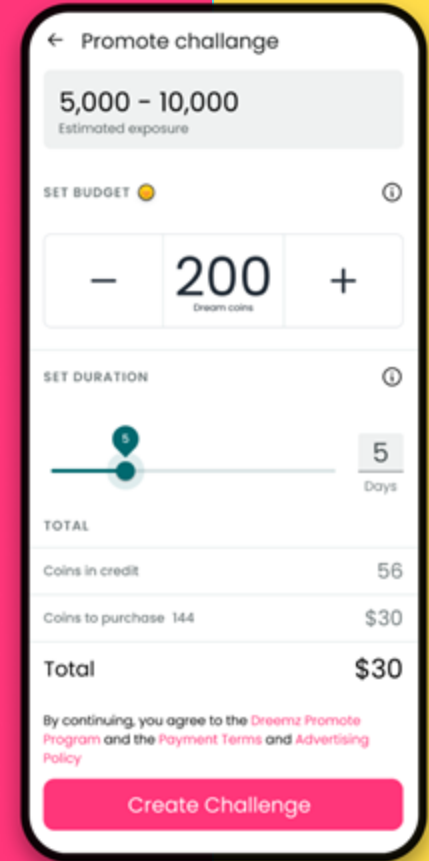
← Promote challange

5,000 - 10,000
Estimated exposure

SET BUDGET

− 200 Dream coins +

SET DURATION

5

5
Days

TOTAL

| | |
|---|---|
| Coins in credit | 56 |
| Coins to purchase 144 | $30 |
| Total | $30 |

By continuing, you agree to the Dreemz Promote Program and the Payment Terms and Advertising Policy

Create Challenge